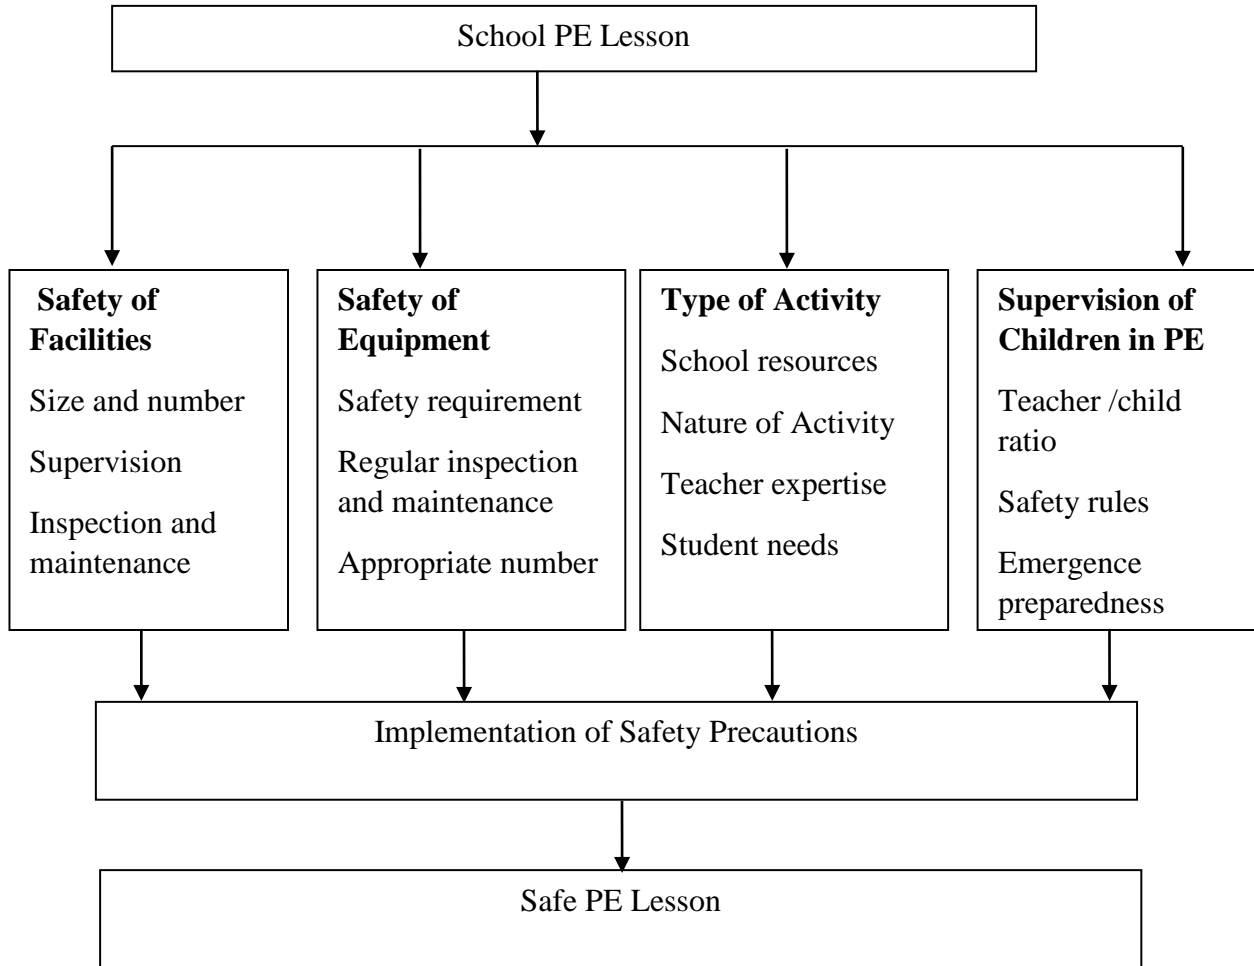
School PE Lesson

**Safety of Facilities**
Size and number
Supervision
Inspection and maintenance

**Safety of Equipment**
Safety requirement
Regular inspection and maintenance
Appropriate number

**Type of Activity**
School resources
Nature of Activity
Teacher expertise
Student needs

**Supervision of Children in PE**
Teacher /child ratio
Safety rules
Emergence preparedness

Implementation of Safety Precautions

Safe PE Lesson